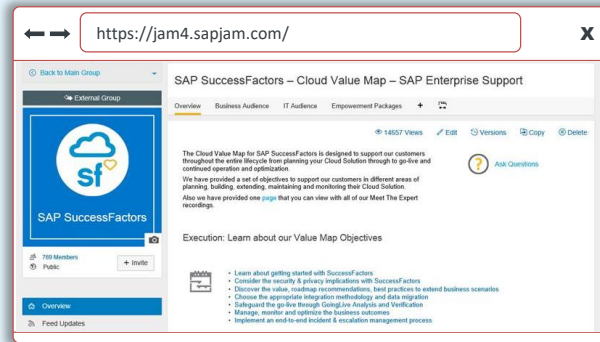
https://jam4.sapjam.com/

x

Back to Main Group

External Group

sf

SAP SuccessFactors

789 Members

Public

+ Invite

Overview

Feed Updates

SAP SuccessFactors – Cloud Value Map – SAP Enterprise Support

Overview Business Audience IT Audience Empowerment Packages +

14657 Views Edit Versions Copy Delete

The Cloud Value Map for SAP SuccessFactors is designed to support our customers throughout the entire lifecycle from planning your Cloud Solution through to go-live and continued operation and optimization.

We have provided a set of objectives to support our customers in different areas of planning, building, extending, maintaining and monitoring their Cloud Solution.

Also we have provided one page that you can view with all of our Meet The Expert recordings.

Ask Questions

Execution: Learn about our Value Map Objectives

• Learn about getting started with SuccessFactors
• Consider the security & privacy implications with SuccessFactors
• Discover the value, roadmap recommendations, best practices to extend business scenarios
• Choose the appropriate integration methodology and data migration
• Safeguard the go-live through GoingLive Analysis and Verification
• Manage, monitor and optimize the business outcomes
• Implement an end-to-end incident & escalation management process